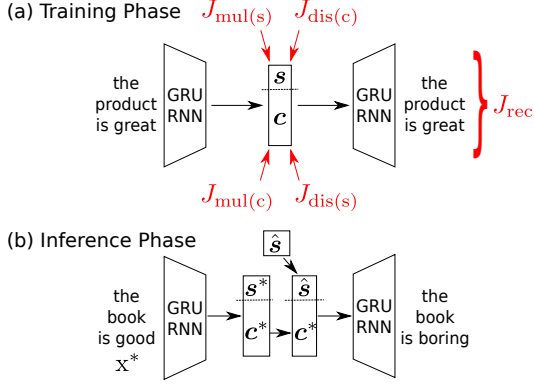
(a) Training Phase

$J_{\text{mul(s)}}$ $J_{\text{dis(c)}}$

the product is great

GRU RNN

$\boldsymbol{s}$

$\boldsymbol{c}$

GRU RNN

the product is great

$J_{\text{rec}}$

$J_{\text{mul(c)}}$ $J_{\text{dis(s)}}$

(b) Inference Phase

$\hat{\boldsymbol{s}}$

the book is good

$\text{x}^*$

GRU RNN

$\boldsymbol{s}^*$

$\boldsymbol{c}^*$

$\hat{\boldsymbol{s}}$

$\boldsymbol{c}^*$

GRU RNN

the book is boring